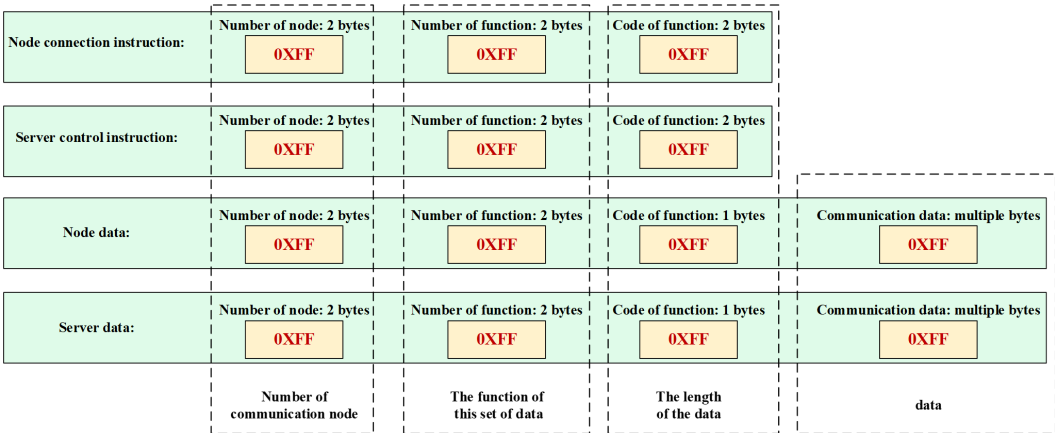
| | | | | |
|---|---|---|---|---|
| Node connection instruction: | Number of node: 2 bytes 0XFF | Number of function: 2 bytes 0XFF | Code of function: 2 bytes 0XFF | |
| Server control instruction: | Number of node: 2 bytes 0XFF | Number of function: 2 bytes 0XFF | Code of function: 2 bytes 0XFF | |
| Node data: | Number of node: 2 bytes 0XFF | Number of function: 2 bytes 0XFF | Code of function: 1 bytes 0XFF | Communication data: multiple bytes 0XFF |
| Server data: | Number of node: 2 bytes 0XFF | Number of function: 2 bytes 0XFF | Code of function: 1 bytes 0XFF | Communication data: multiple bytes 0XFF |
| | Number of communication node | The function of this set of data | The length of the data | data |